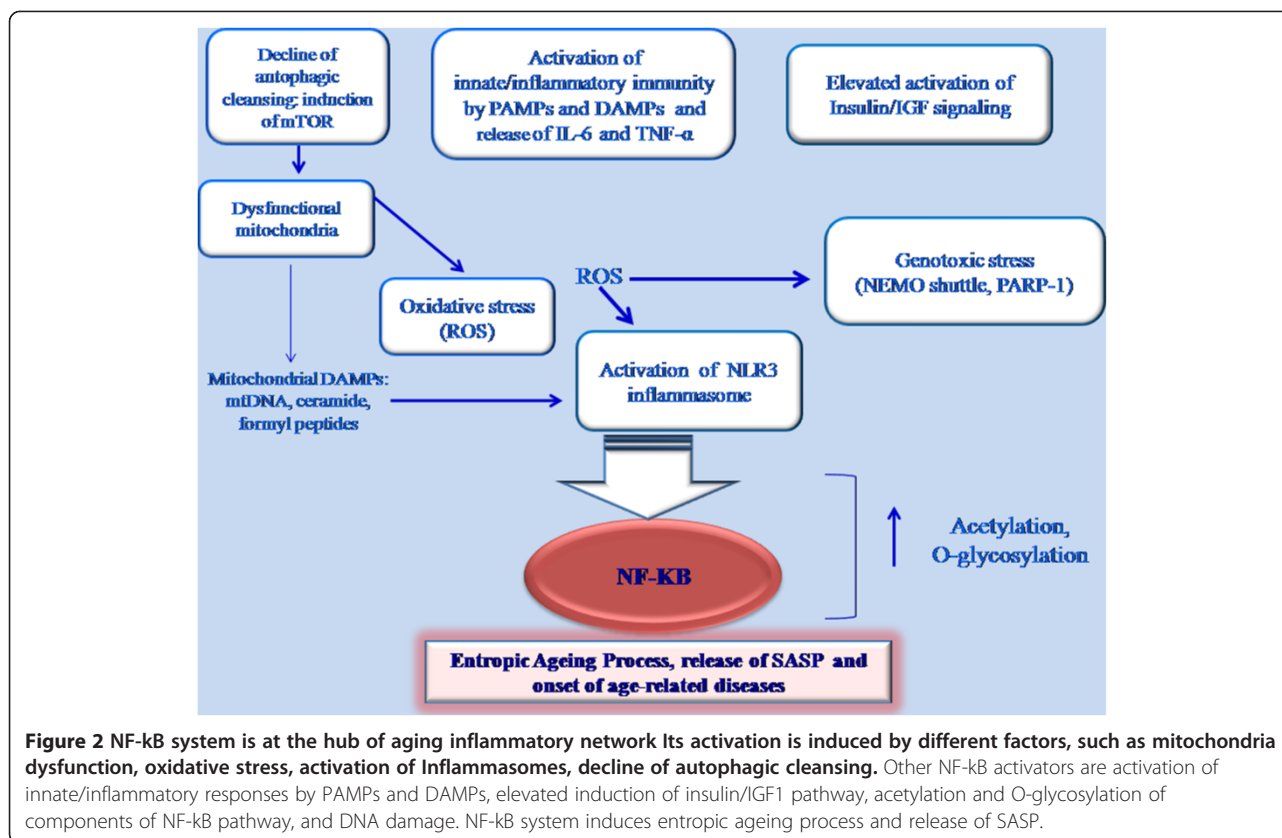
Decline of autophagic cleansing; induction of mTOR

Activation of innate/inflammatory immunity by PAMPs and DAMPs and release of IL-6 and TNF-α

Elevated activation of Insulin/IGF signaling

Dysfunctional mitochondria

Oxidative stress (ROS)

ROS

Genotoxic stress (NEMO shuttle, PARP-1)

Mitochondrial DAMPs: mtDNA, ceramide, formyl peptides

Activation of NLR3 inflammasome

NF-KB

Acetylation, O-glycosylation

Entropic Ageing Process, release of SASP and onset of age-related diseases

**Figure 2 NF-kB system is at the hub of aging inflammatory network Its activation is induced by different factors, such as mitochondria dysfunction, oxidative stress, activation of Inflammasomes, decline of autophagic cleansing.** Other NF-kB activators are activation of innate/inflammatory responses by PAMPs and DAMPs, elevated induction of insulin/IGF1 pathway, acetylation and O-glycosylation of components of NF-kB pathway, and DNA damage. NF-kB system induces entropic ageing process and release of SASP.